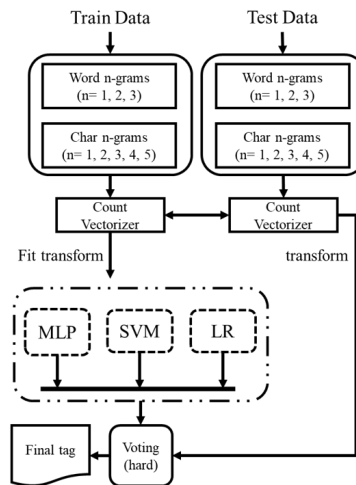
Train Data

Test Data

Word n-grams
(n= 1, 2, 3)

Char n-grams
(n= 1, 2, 3, 4, 5)

Word n-grams
(n= 1, 2, 3)

Char n-grams
(n= 1, 2, 3, 4, 5)

Count Vectorizer

Count Vectorizer

Fit transform

transform

MLP

SVM

LR

Final tag

Voting (hard)